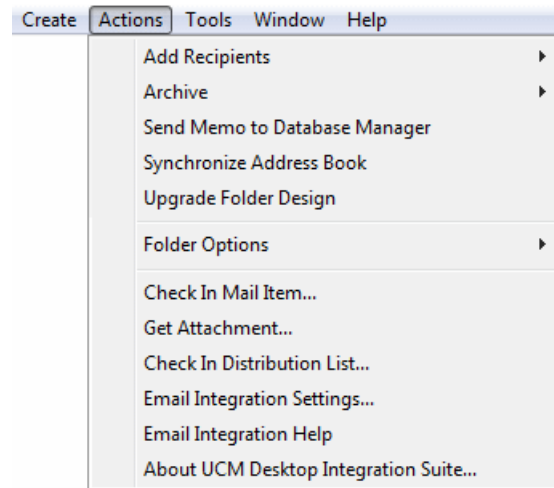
Create Actions Tools Window Help

Add Recipients
Archive
Send Memo to Database Manager
Synchronize Address Book
Upgrade Folder Design

Folder Options

Check In Mail Item...
Get Attachment...
Check In Distribution List...
Email Integration Settings...
Email Integration Help
About UCM Desktop Integration Suite...